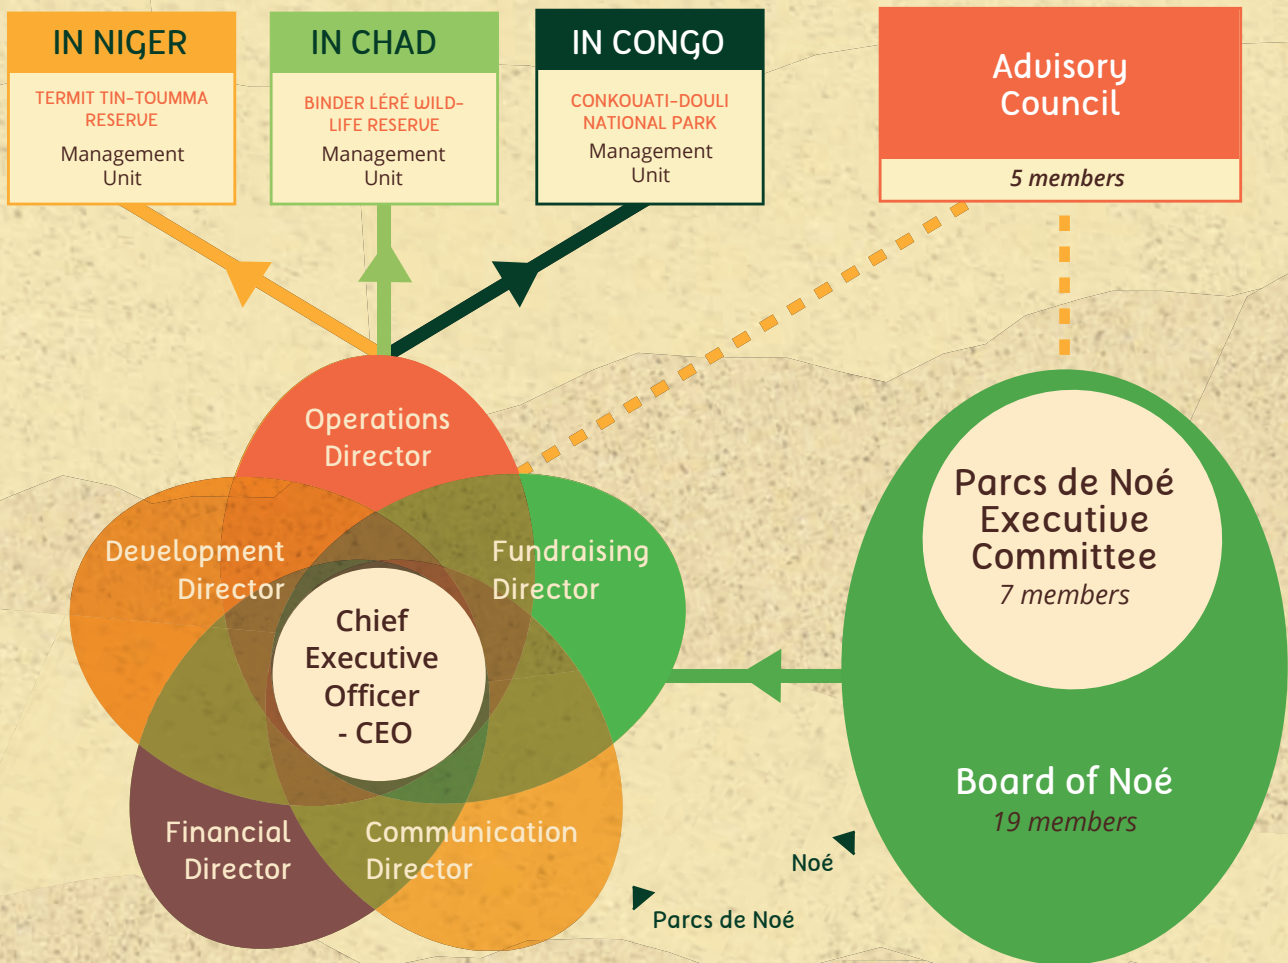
IN NIGER

TERMIT TIN-TOUMMA RESERVE

Management Unit

IN CHAD

BINDER LÉRÉ WILDLIFE RESERVE

Management Unit

IN CONGO

CONKOUATI-DOULI NATIONAL PARK

Management Unit

Advisory Council

5 members

Operations Director

Development Director

Fundraising Director

Chief Executive Officer - CEO

Financial Director

Communication Director

Parcs de Noé Executive Committee

7 members

Board of Noé

19 members

Noé

Parcs de Noé